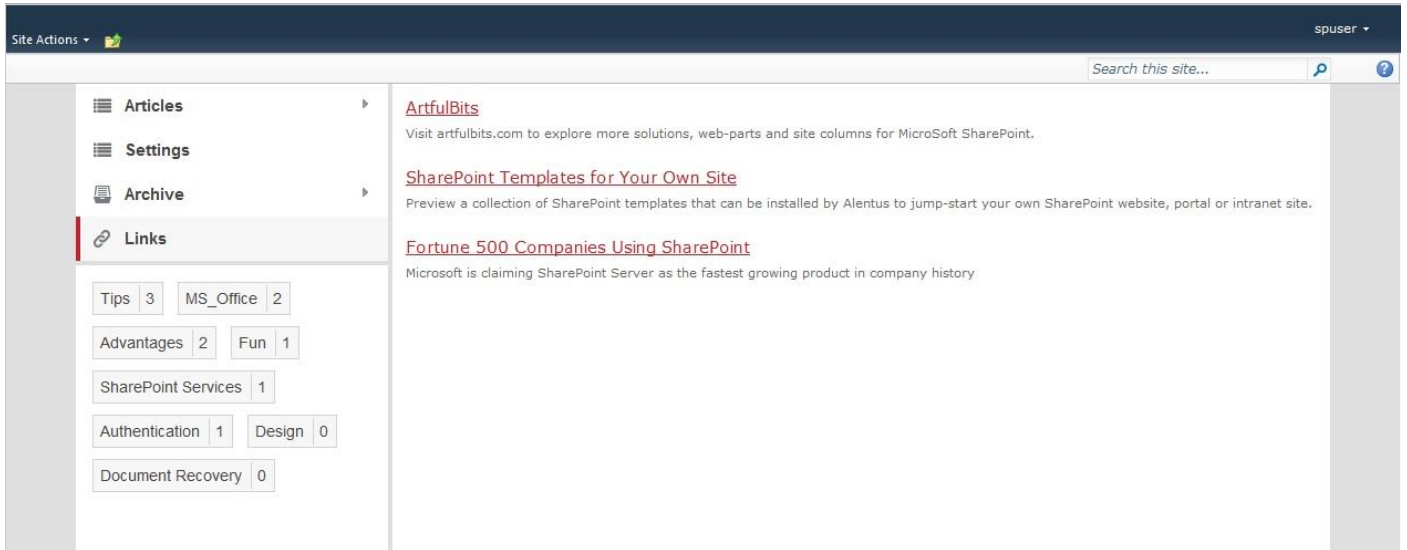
Site Actions ▾

spuser ▾

Search this site...

Articles

Settings

Archive

Links

Tips 3
MS_Office 2
Advantages 2
Fun 1
SharePoint Services 1
Authentication 1
Design 0
Document Recovery 0

ArtfulBits
Visit artfulbits.com to explore more solutions, web-parts and site columns for MicroSoft SharePoint.

SharePoint Templates for Your Own Site
Preview a collection of SharePoint templates that can be installed by Alentus to jump-start your own SharePoint website, portal or intranet site.

Fortune 500 Companies Using SharePoint
Microsoft is claiming SharePoint Server as the fastest growing product in company history